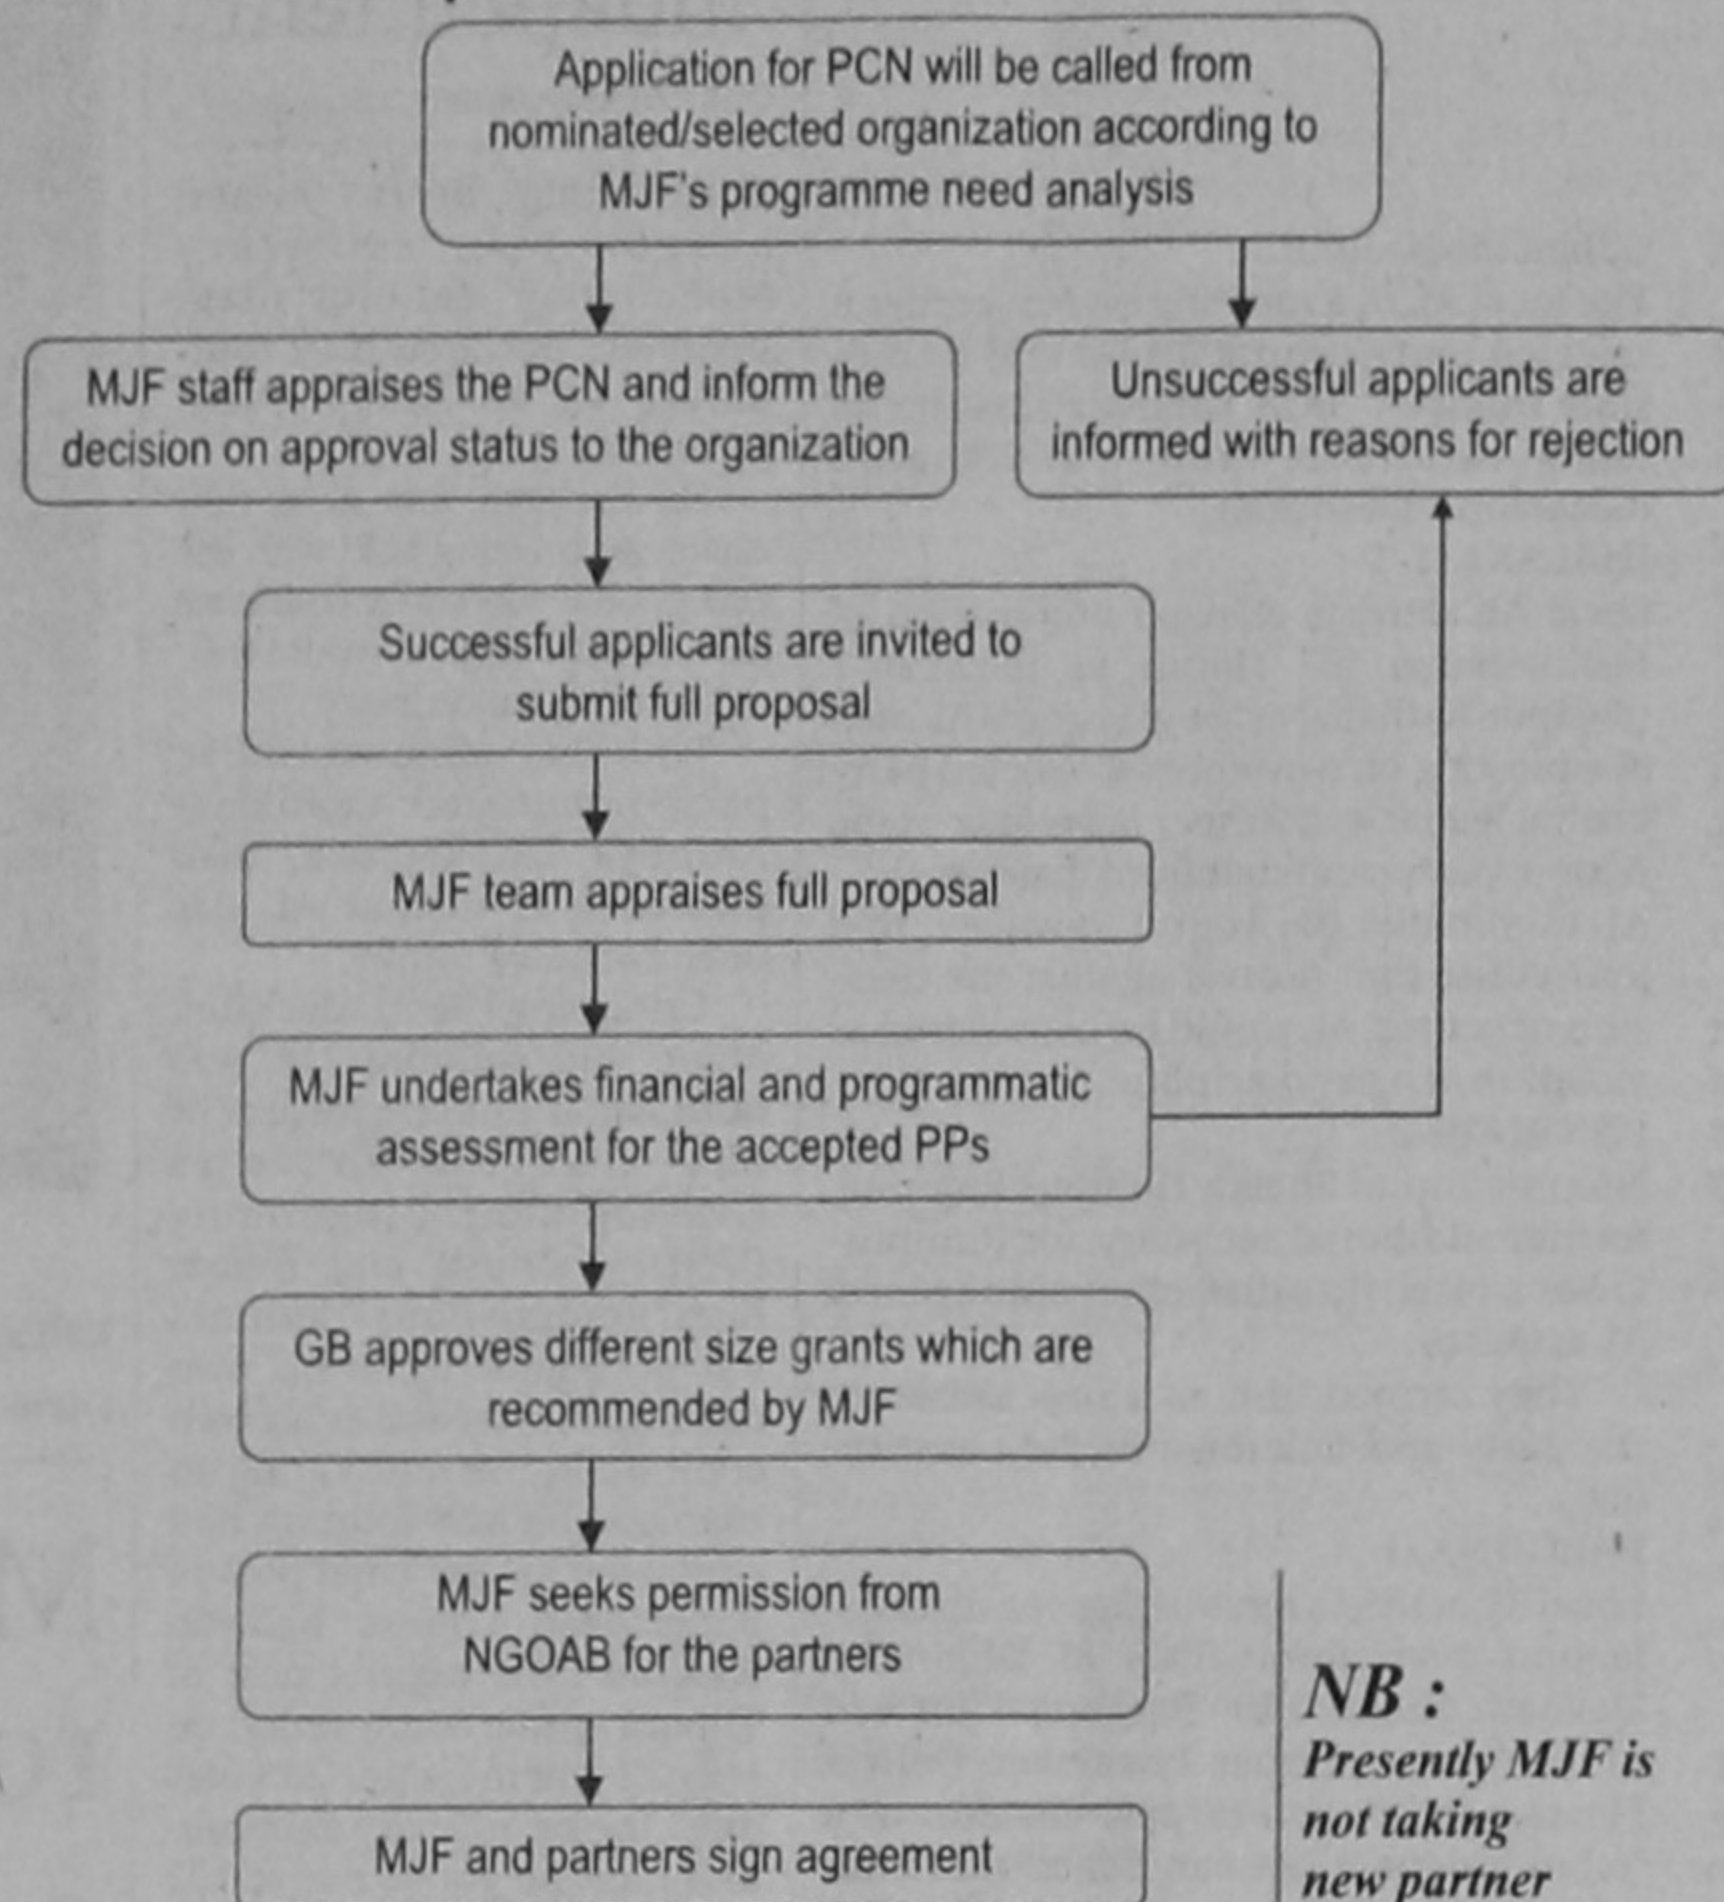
Application for PCN will be called from nominated/selected organization according to MJF's programme need analysis

MJF staff appraises the PCN and inform the decision on approval status to the organization

Unsuccessful applicants are informed with reasons for rejection

Successful applicants are invited to submit full proposal

MJF team appraises full proposal

MJF undertakes financial and programmatic assessment for the accepted PPs

GB approves different size grants which are recommended by MJF

MJF seeks permission from NGOAB for the partners

MJF and partners sign agreement

NB :
Presently MJF is not taking new partner